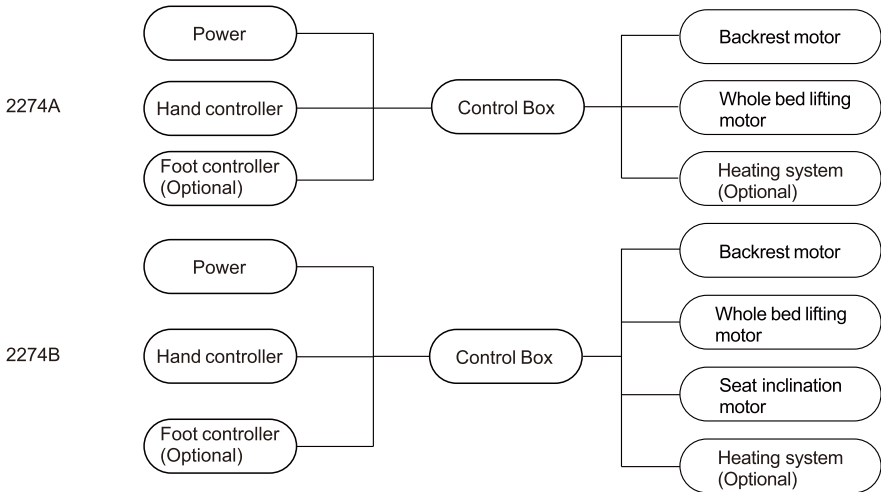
2274A

Power

Hand controller

Foot controller (Optional)

Control Box

Backrest motor

Whole bed lifting motor

Heating system (Optional)

2274B

Power

Hand controller

Foot controller (Optional)

Control Box

Backrest motor

Whole bed lifting motor

Seat inclination motor

Heating system (Optional)